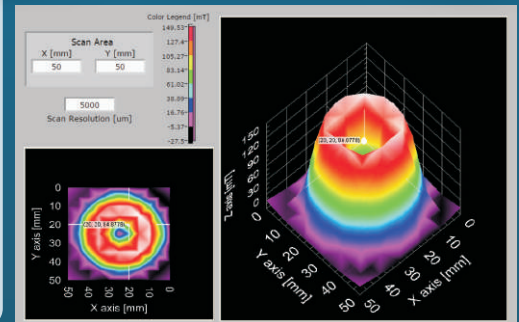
Scan Area
X [mm]
Y [mm]
50
50

5000
Scan Resolution [um]

Color Legend [mT]
149.53
127.4
105.27
83.14
61.02
38.89
16.76
-5.37
-27.5

0
10
20
30
40
50
Y axis [mm]
50
40
30
20
10
0
X axis [mm]
(20, 20, 84.0778)

Z axis [mT]
150
120
100
80
60
40
20
0
(20, 20, 84.0778)
0
10
20
30
40
50
Y axis [mm]
0
10
20
30
40
50
X axis [mm]